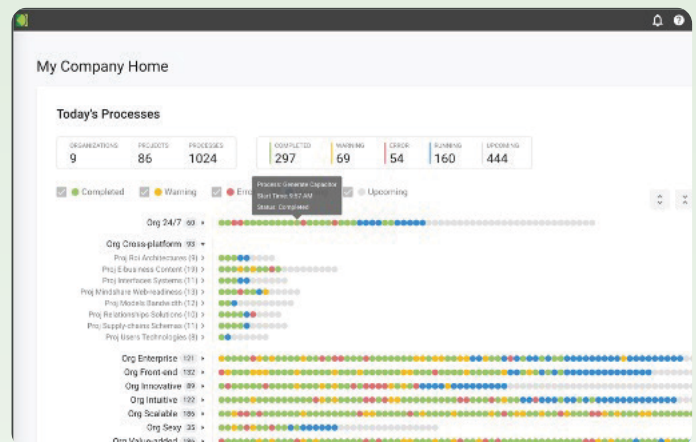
My Company Home

Today's Processes

| ORGANIZATIONS | PROJECTS | PROCESSES |
|---|---|---|
| 9 | 86 | 1024 |

| COMPLETED | WARNING | ERROR | RUNNING | UPCOMING |
|---|---|---|---|---|
| 297 | 69 | 54 | 160 | 444 |

Completed Warning Erro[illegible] Upcoming

Process: Generate Capacitor
Start Time: 9:57 AM
Status: Completed

Org 24/7 60
Org Cross-platform 93
Proj Roi Architectures (9)
Proj E-business Content (19)
Proj Interfaces Systems (11)
Proj Mindshare Web-readiness (13)
Proj Models Bandwidth (12)
Proj Relationships Solutions (12)
Proj Supply-chains Schemas (11)
Proj Users Technologies (8)
Org Enterprise 121
Org Front-end 132
Org Innovative 89
Org Intuitive 122
Org Scalable 186
Org Sexy 35
Org Value-added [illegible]